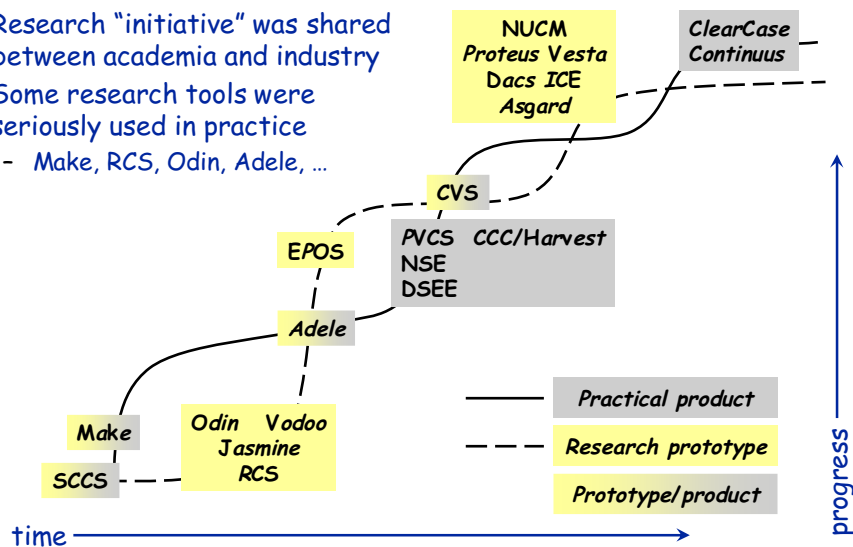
Research “initiative” was shared between academia and industry
Some research tools were seriously used in practice
– Make, RCS, Odin, Adele, …

NUCM
Proteus Vesta
Dacs ICE
Asgard

ClearCase
Continuus

CVS

EPOS

PVCS CCC/Harvest
NSE
DSEE

Adele

Make

SCCS

Odin Vodoo
Jasmine
RCS

Practical product

Research prototype

Prototype/product

progress

time